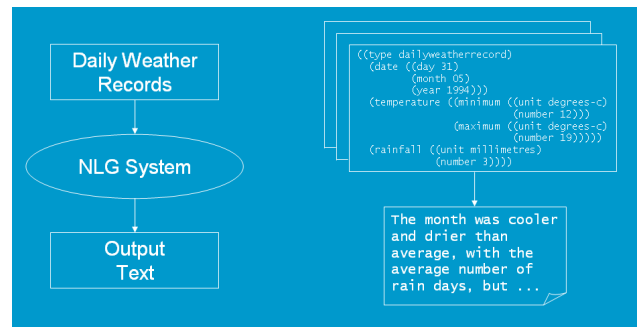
Daily Weather Records

NLG System

Output Text

((type dailyweatherrecord)
(date ((day 31)
(month 05)
(year 1994)))
(temperature ((minimum ((unit degrees-c)
(number 12)))
(maximum ((unit degrees-c)
(number 19)))))
(rainfall ((unit millimetres)
(number 3))))

The month was cooler and drier than average, with the average number of rain days, but ...